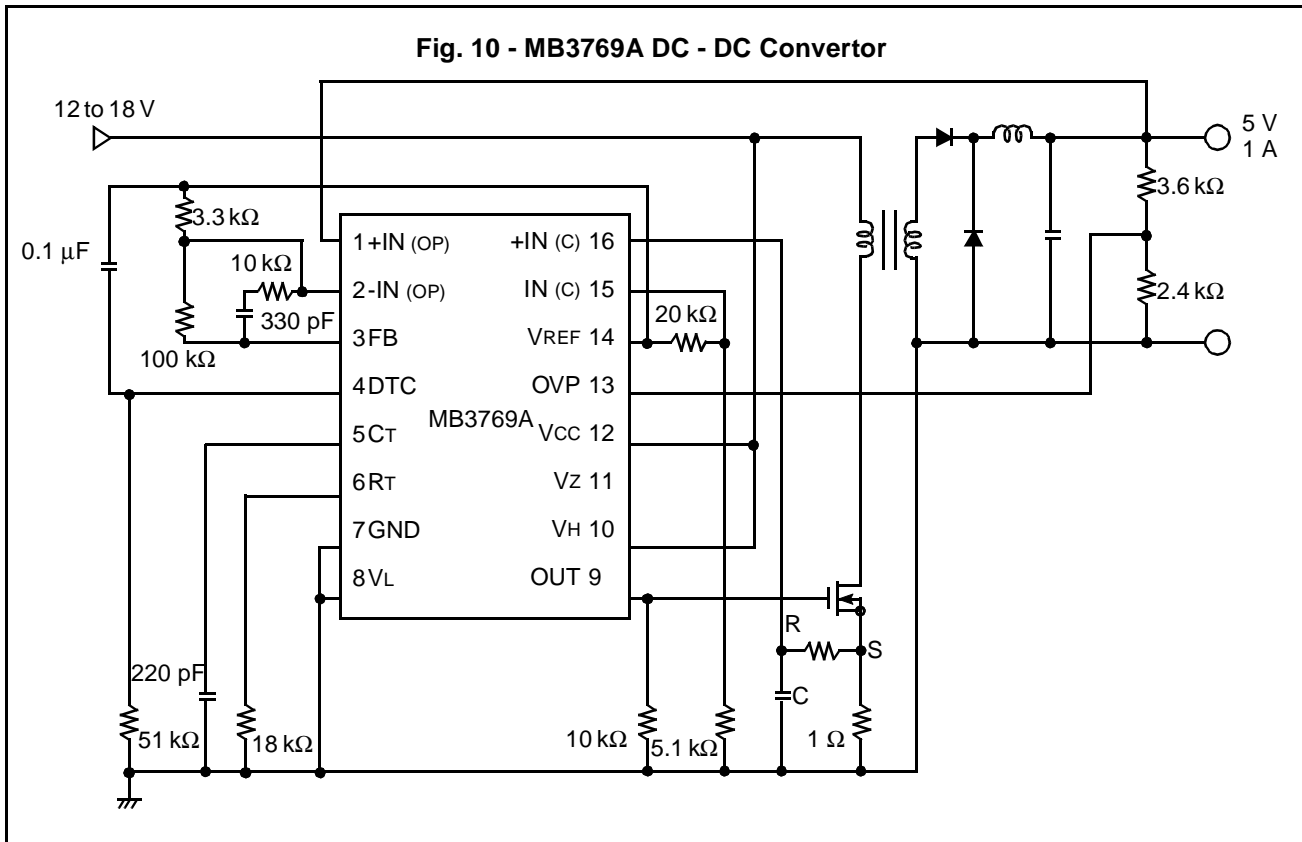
Fig. 10 - MB3769A DC - DC Convertor

12 to 18 V

5 V
1 A

3.3 kΩ
0.1 µF
10 kΩ
330 pF
100 kΩ

1 +IN (OP)
2 -IN (OP)
3 FB
4 DTC
5 CT
6 RT
7 GND
8 VL

MB3769A

+IN (C) 16
IN (C) 15
VREF 14
OVP 13
VCC 12
VZ 11
VH 10
OUT 9

20 kΩ
3.6 kΩ
2.4 kΩ

R
S
C

220 pF
51 kΩ
18 kΩ
10 kΩ
5.1 kΩ
1 Ω